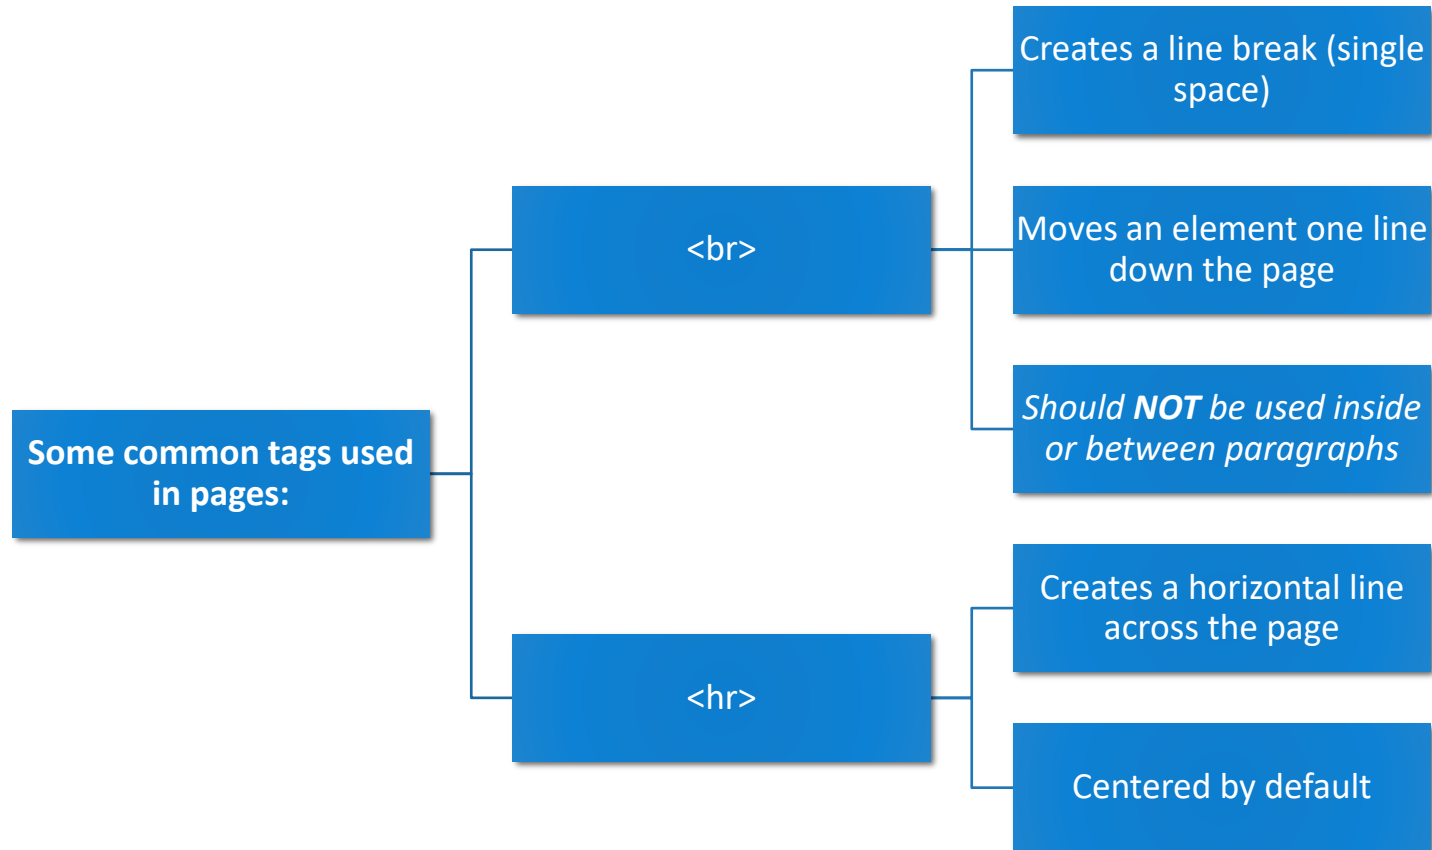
Some common tags used in pages:

<br>

Creates a line break (single space)

Moves an element one line down the page

*Should **NOT** be used inside or between paragraphs*

<hr>

Creates a horizontal line across the page

Centered by default